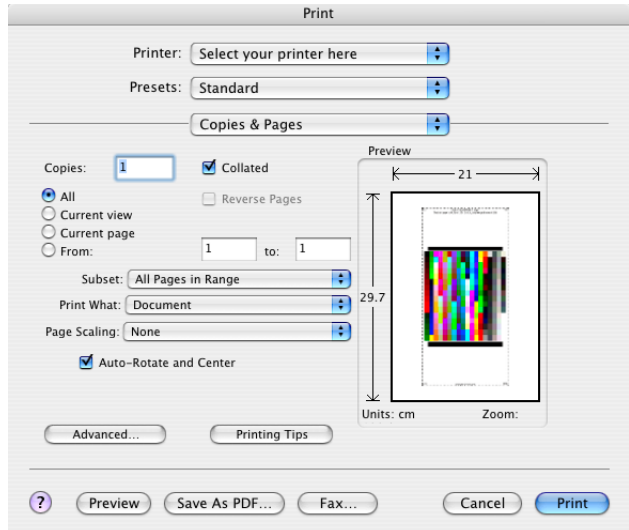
Print

Printer: Select your printer here

Presets: Standard

Copies & Pages

Copies: 1
Collated
All
Current view
Current page
From: 1 to: 1
Reverse Pages

Subset: All Pages in Range
Print What: Document
Page Scaling: None
Auto-Rotate and Center

Preview
21
29.7
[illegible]
Units: cm
Zoom:

Advanced...
Printing Tips

?
Preview
Save As PDF...
Fax...
Cancel
Print